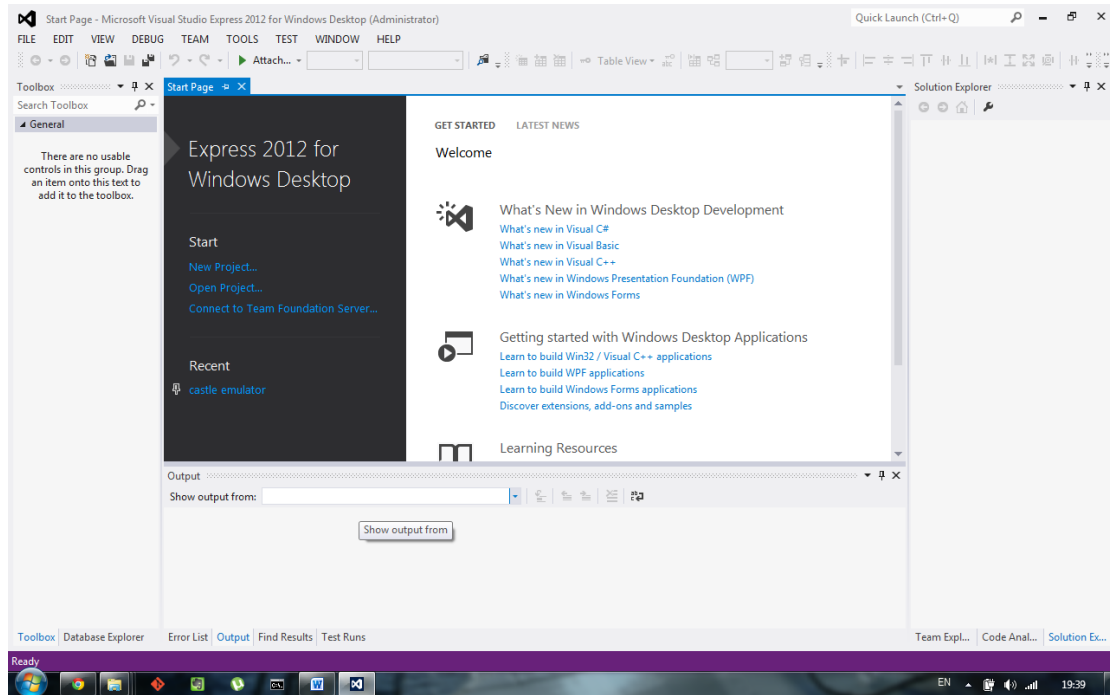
Start Page - Microsoft Visual Studio Express 2012 for Windows Desktop (Administrator)

Quick Launch (Ctrl+Q)

FILE EDIT VIEW DEBUG TEAM TOOLS TEST WINDOW HELP

Attach...

Table View

Toolbox

Search Toolbox

General

There are no usable controls in this group. Drag an item onto this text to add it to the toolbox.

Start Page

Express 2012 for Windows Desktop

Start

New Project...

Open Project...

Connect to Team Foundation Server...

Recent

castle emulator

GET STARTED LATEST NEWS

Welcome

What's New in Windows Desktop Development

What's new in Visual C#

What's new in Visual Basic

What's new in Visual C++

What's new in Windows Presentation Foundation (WPF)

What's new in Windows Forms

Getting started with Windows Desktop Applications

Learn to build Win32 / Visual C++ applications

Learn to build WPF applications

Learn to build Windows Forms applications

Discover extensions, add-ons and samples

Learning Resources

Solution Explorer

Output

Show output from:

Show output from

Toolbox Database Explorer

Error List Output Find Results Test Runs

Team Expl... Code Anal... Solution Ex...

Ready

EN

19:39